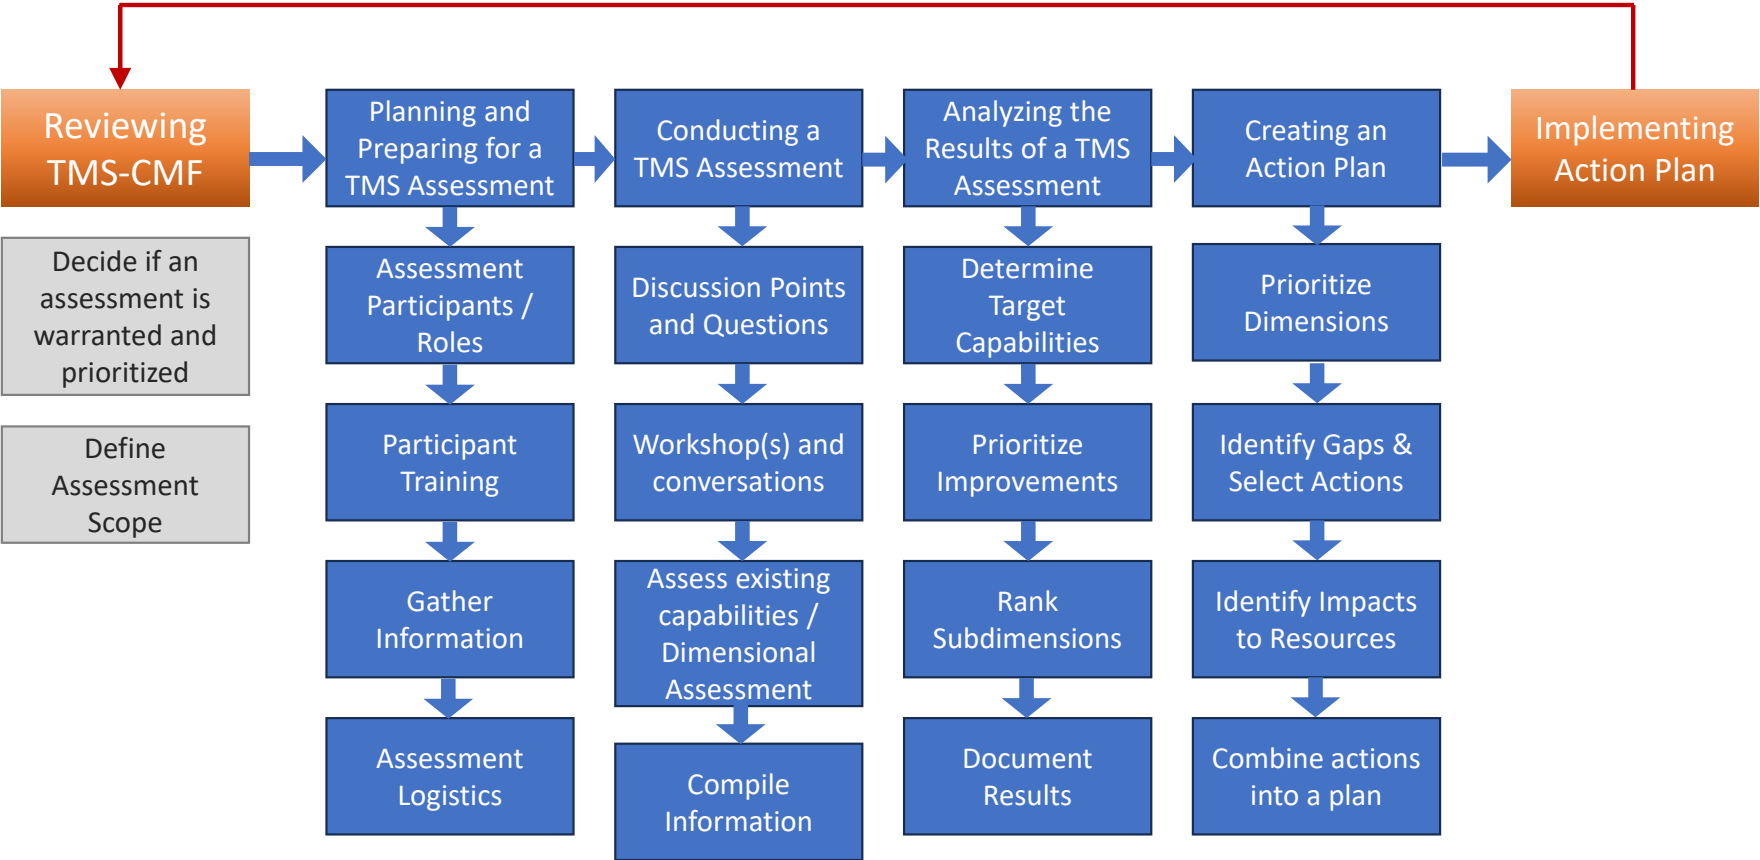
Reviewing TMS-CMF

Decide if an assessment is warranted and prioritized

Define Assessment Scope

Planning and Preparing for a TMS Assessment

Assessment Participants / Roles

Participant Training

Gather Information

Assessment Logistics

Conducting a TMS Assessment

Discussion Points and Questions

Workshop(s) and conversations

Assess existing capabilities / Dimensional Assessment

Compile Information

Analyzing the Results of a TMS Assessment

Determine Target Capabilities

Prioritize Improvements

Rank Subdimensions

Document Results

Creating an Action Plan

Prioritize Dimensions

Identify Gaps & Select Actions

Identify Impacts to Resources

Combine actions into a plan

Implementing Action Plan